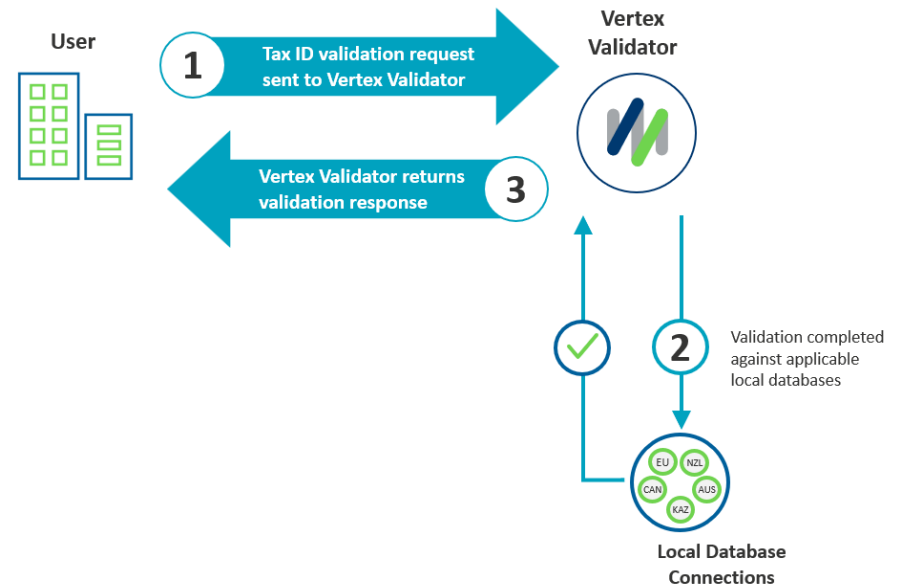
User

1 Tax ID validation request sent to Vertex Validator

Vertex Validator

3 Vertex Validator returns validation response

2 Validation completed against applicable local databases

EU
NZL
CAN
AUS
KAZ

Local Database Connections